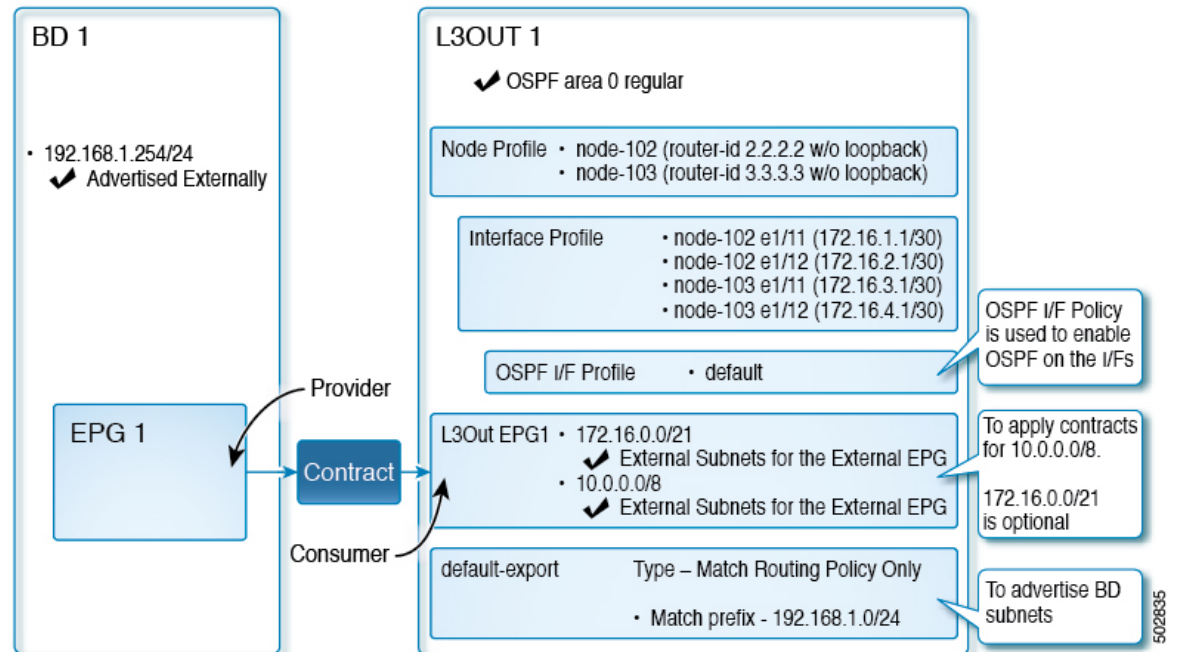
BD 1

• 192.168.1.254/24
✔ Advertised Externally

EPG 1

Provider

Contract

Consumer

L3OUT 1

✔ OSPF area 0 regular

Node Profile • node-102 (router-id 2.2.2.2 w/o loopback)
• node-103 (router-id 3.3.3.3 w/o loopback)

Interface Profile • node-102 e1/11 (172.16.1.1/30)
• node-102 e1/12 (172.16.2.1/30)
• node-103 e1/11 (172.16.3.1/30)
• node-103 e1/12 (172.16.4.1/30)

OSPF I/F Profile • default

OSPF I/F Policy is used to enable OSPF on the I/Fs

L3Out EPG1 • 172.16.0.0/21
✔ External Subnets for the External EPG
• 10.0.0.0/8
✔ External Subnets for the External EPG

To apply contracts for 10.0.0.0/8.

172.16.0.0/21 is optional

default-export Type – Match Routing Policy Only

• Match prefix - 192.168.1.0/24

To advertise BD subnets

502835